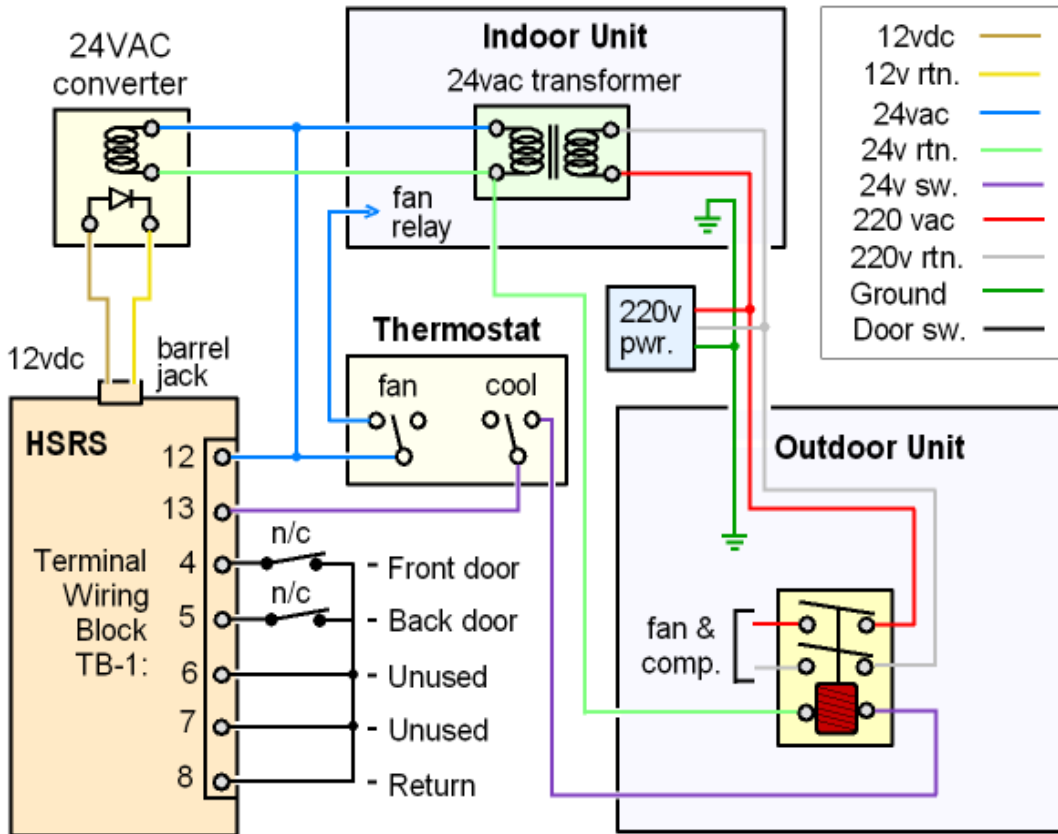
24VAC converter

Indoor Unit
24vac transformer

fan relay

12vdc
12v rtn.
24vac
24v rtn.
24v sw.
220 vac
220v rtn.
Ground
Door sw.

220v pwr.

Thermostat
fan
cool

12vdc
barrel jack

HSRS

12
13
4
5
6
7
8

Terminal Wiring Block TB-1:

n/c
n/c

- Front door
- Back door
- Unused
- Unused
- Return

Outdoor Unit

fan & comp.